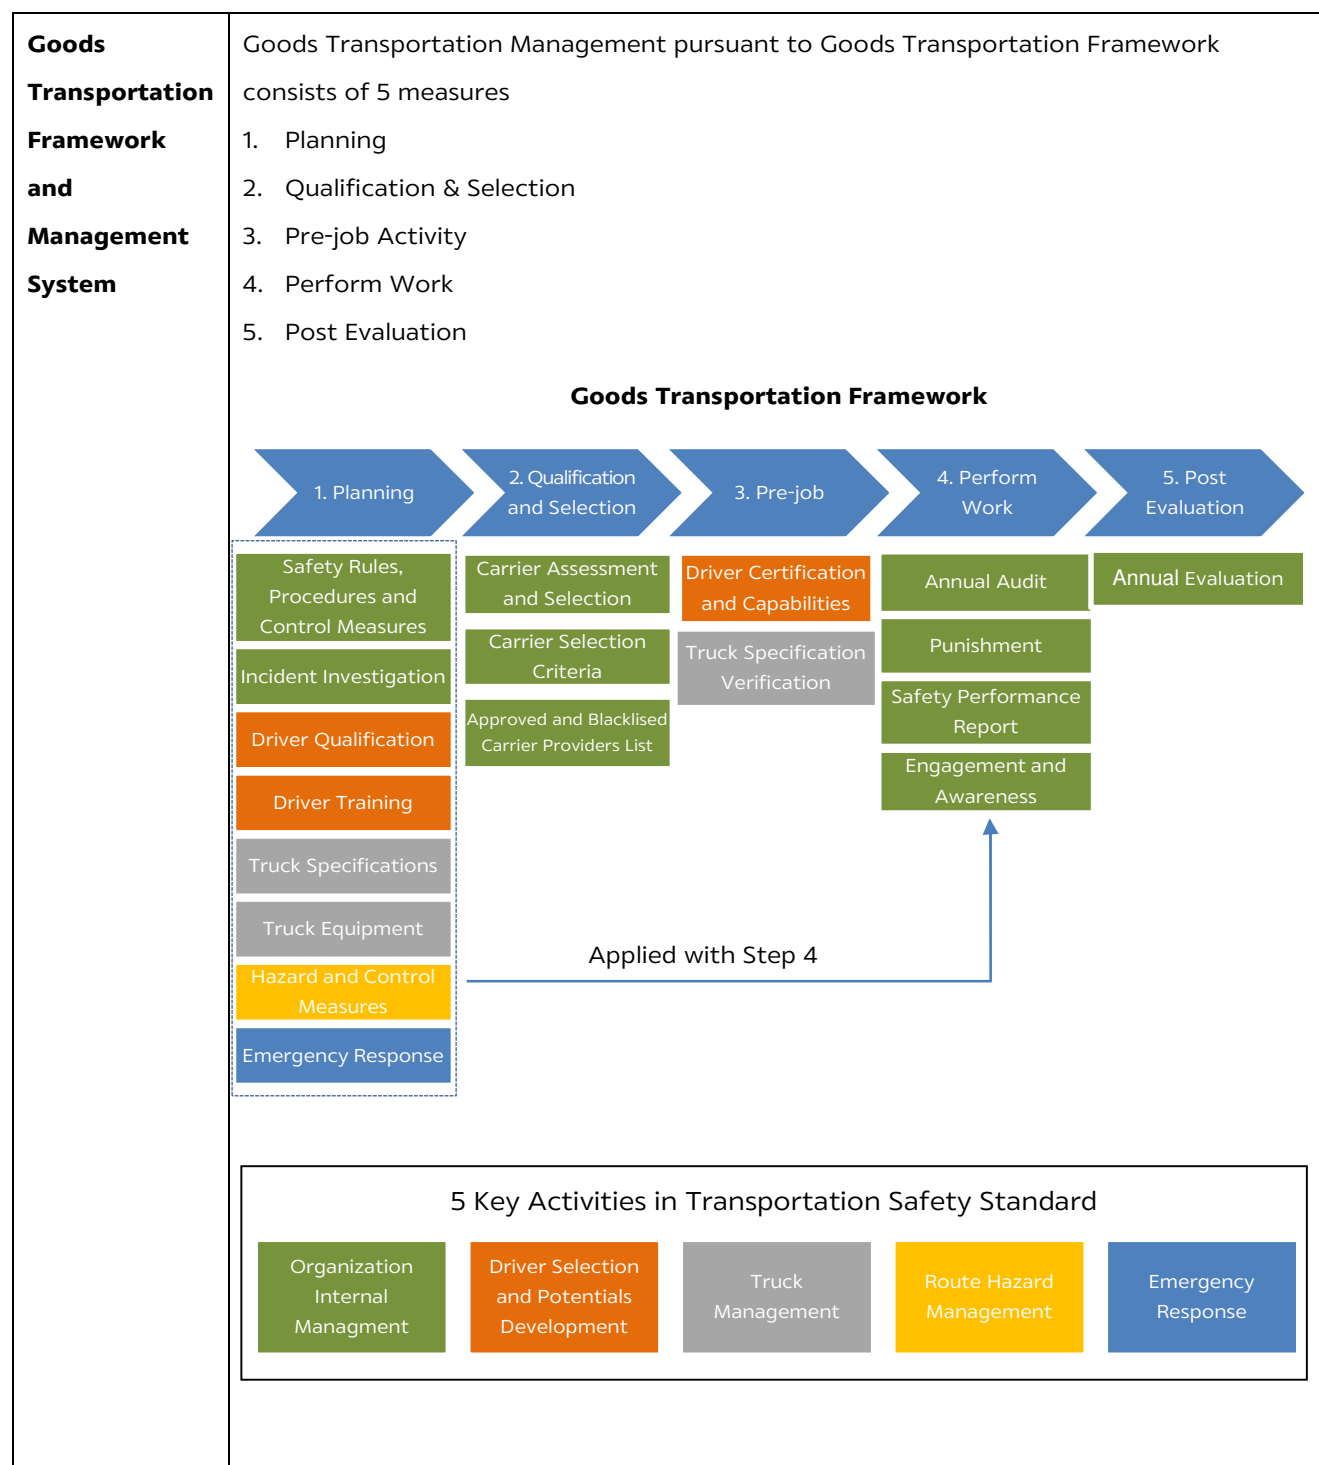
Goods Transportation Framework and Management System

Goods Transportation Management pursuant to Goods Transportation Framework consists of 5 measures

1. Planning
2. Qualification & Selection
3. Pre-job Activity
4. Perform Work
5. Post Evaluation

Goods Transportation Framework

1. Planning

2. Qualification and Selection

3. Pre-job

4. Perform Work

5. Post Evaluation

Safety Rules, Procedures and Control Measures

Incident Investigation

Driver Qualification

Driver Training

Truck Specifications

Truck Equipment

Hazard and Control Measures

Emergency Response

Carrier Assessment and Selection

Carrier Selection Criteria

Approved and Blacklised Carrier Providers List

Driver Certification and Capabilities

Truck Specification Verification

Annual Audit

Punishment

Safety Performance Report

Engagement and Awareness

Annual Evaluation

Applied with Step 4

5 Key Activities in Transportation Safety Standard

Organization Internal Managment

Driver Selection and Potentials Development

Truck Management

Route Hazard Management

Emergency Response